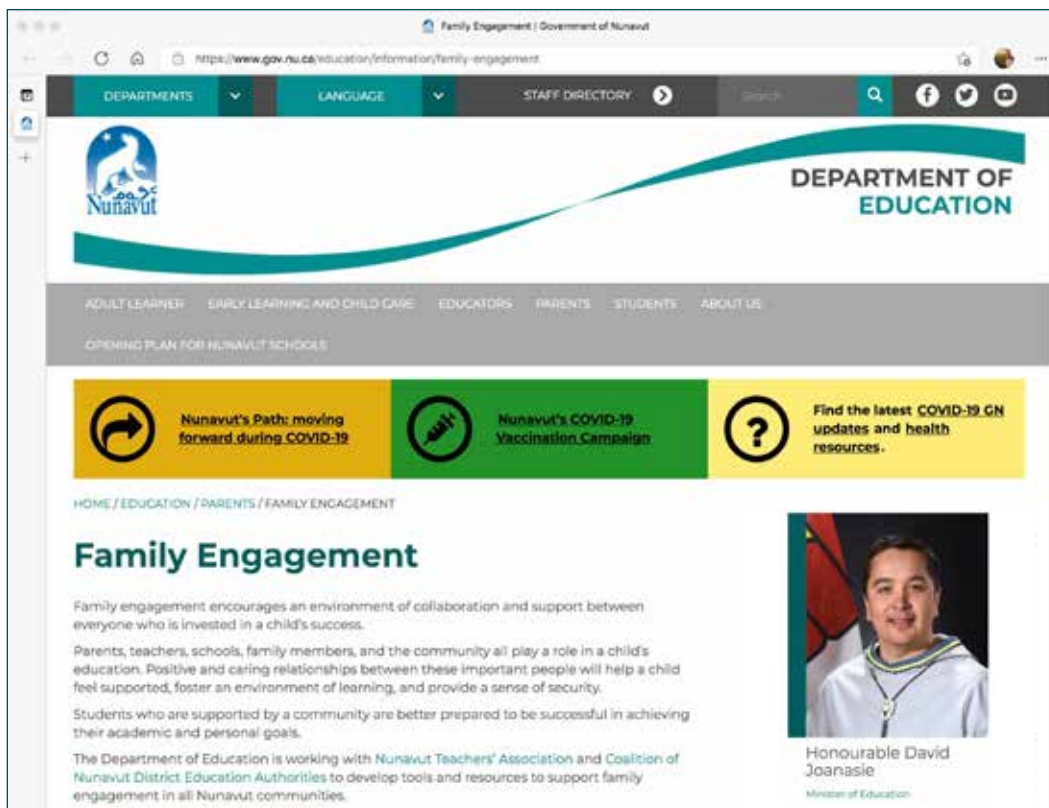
Family Engagement | Government of Nunavut

https://www.gov.nu.ca/education/information/family-engagement

DEPARTMENTS LANGUAGE STAFF DIRECTORY Search

Nunavut

DEPARTMENT OF EDUCATION

ADULT LEARNER EARLY LEARNING AND CHILD CARE EDUCATORS PARENTS STUDENTS ABOUT US

OPENING PLAN FOR NUNAVUT SCHOOLS

Nunavut's Path: moving forward during COVID-19

Nunavut's COVID-19 Vaccination Campaign

Find the latest COVID-19 GN updates and health resources.

HOME / EDUCATION / PARENTS / FAMILY ENGAGEMENT

Family Engagement

Family engagement encourages an environment of collaboration and support between everyone who is invested in a child's success.

Parents, teachers, schools, family members, and the community all play a role in a child's education. Positive and caring relationships between these important people will help a child feel supported, foster an environment of learning, and provide a sense of security.

Students who are supported by a community are better prepared to be successful in achieving their academic and personal goals.

The Department of Education is working with Nunavut Teachers' Association and Coalition of Nunavut District Education Authorities to develop tools and resources to support family engagement in all Nunavut communities.

Honourable David Joanasie

Minister of Education